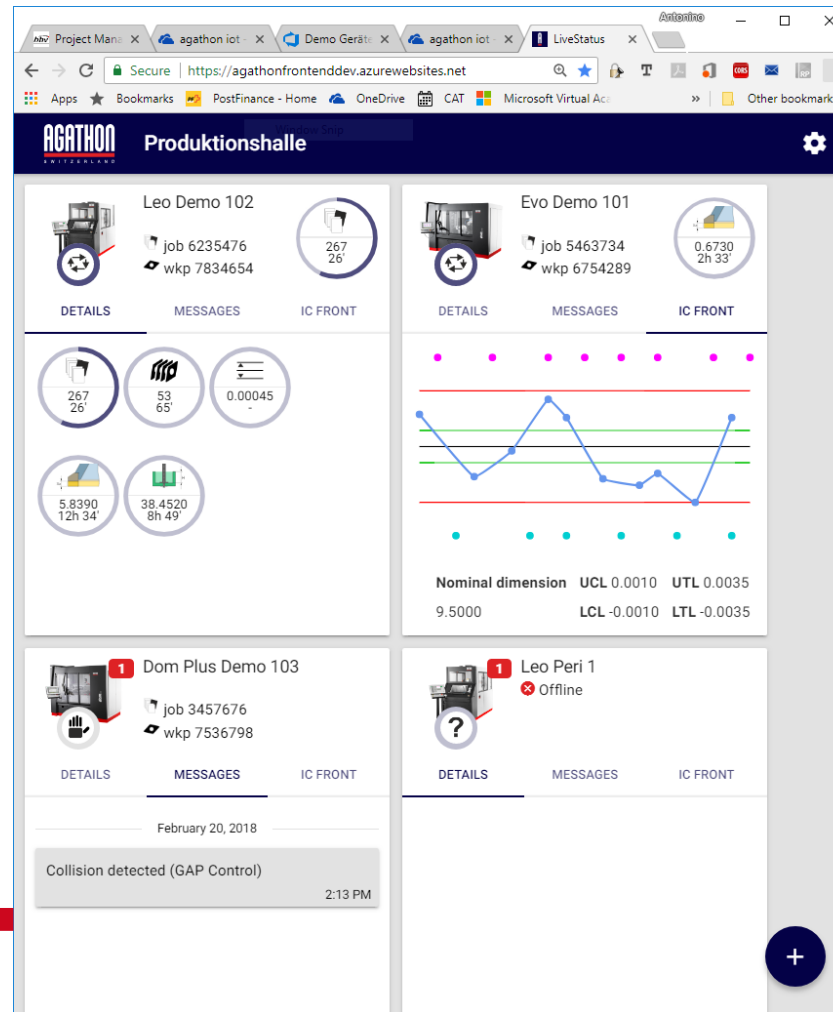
Antonino

Project Mana ×
agathon iot ×
Demo Geräte ×
agathon iot ×
LiveStatus ×

Secure | https://agathonfrontenddev.azurewebsites.net

Apps  Bookmarks  PostFinance - Home  OneDrive  CAT  Microsoft Virtual Ac  »  Other bookmarks

AGATHON SWITZERLAND
Produktionshalle

Leo Demo 102
job 6235476
wkp 7834654
267
26'

DETAILS  MESSAGES  IC FRONT

267
26'
53
65'
0.00045
-
5.8390
12h 34'
38.4520
8h 49'

Evo Demo 101
job 5463734
wkp 6754289
0.6730
2h 33'

DETAILS  MESSAGES  IC FRONT

Nominal dimension  UCL 0.0010  UTL 0.0035
9.5000  LCL -0.0010  LTL -0.0035

1
Dom Plus Demo 103
job 3457676
wkp 7536798

DETAILS  MESSAGES  IC FRONT

February 20, 2018
Collision detected (GAP Control)
2:13 PM

1
Leo Peri 1
Offline
?

DETAILS  MESSAGES  IC FRONT

+